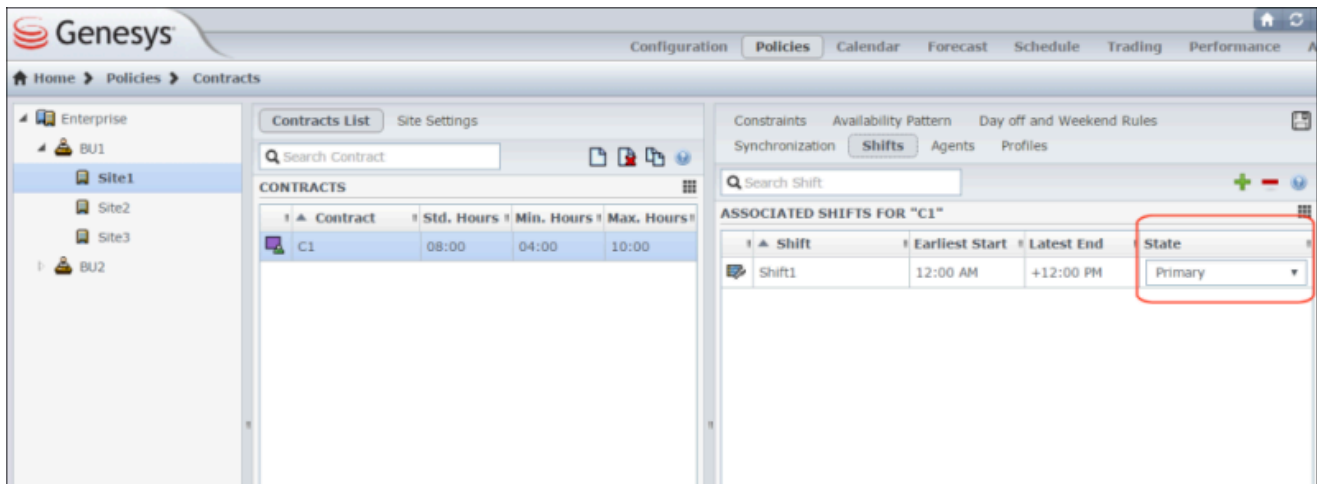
Genesys

Configuration Policies Calendar Forecast Schedule Trading Performance A

Home > Policies > Contracts

Enterprise
BU1
Site1
Site2
Site3
BU2

Contracts List Site Settings

Search Contract

CONTRACTS

| Contract | Std. Hours | Min. Hours | Max. Hours |
|---|---|---|---|
| C1 | 08:00 | 04:00 | 10:00 |

Constraints Availability Pattern Day off and Weekend Rules
Synchronization Shifts Agents Profiles

Search Shift

ASSOCIATED SHIFTS FOR "C1"

| Shift | Earliest Start | Latest End | State |
|---|---|---|---|
| Shift1 | 12:00 AM | +12:00 PM | Primary |